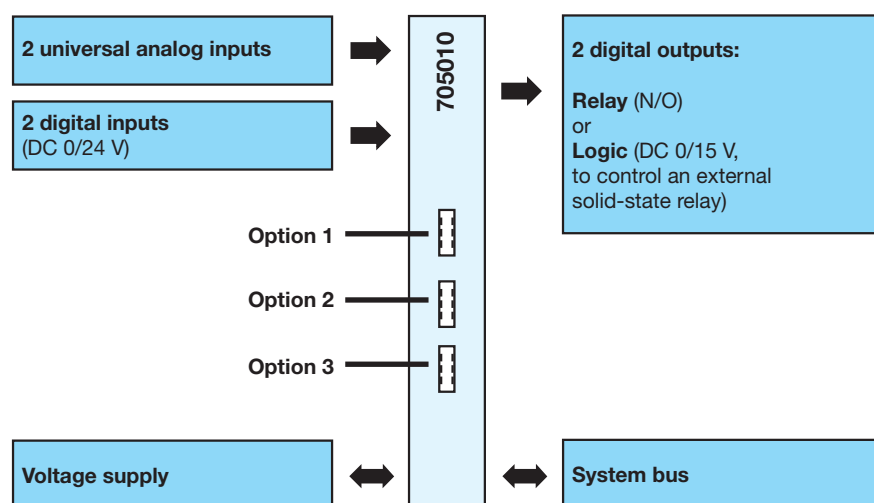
2 universal analog inputs

2 digital inputs
(DC 0/24 V)

705010

2 digital outputs:

Relay (N/O)
or
Logic (DC 0/15 V, to control an external solid-state relay)

Option 1

Option 2

Option 3

Voltage supply

System bus